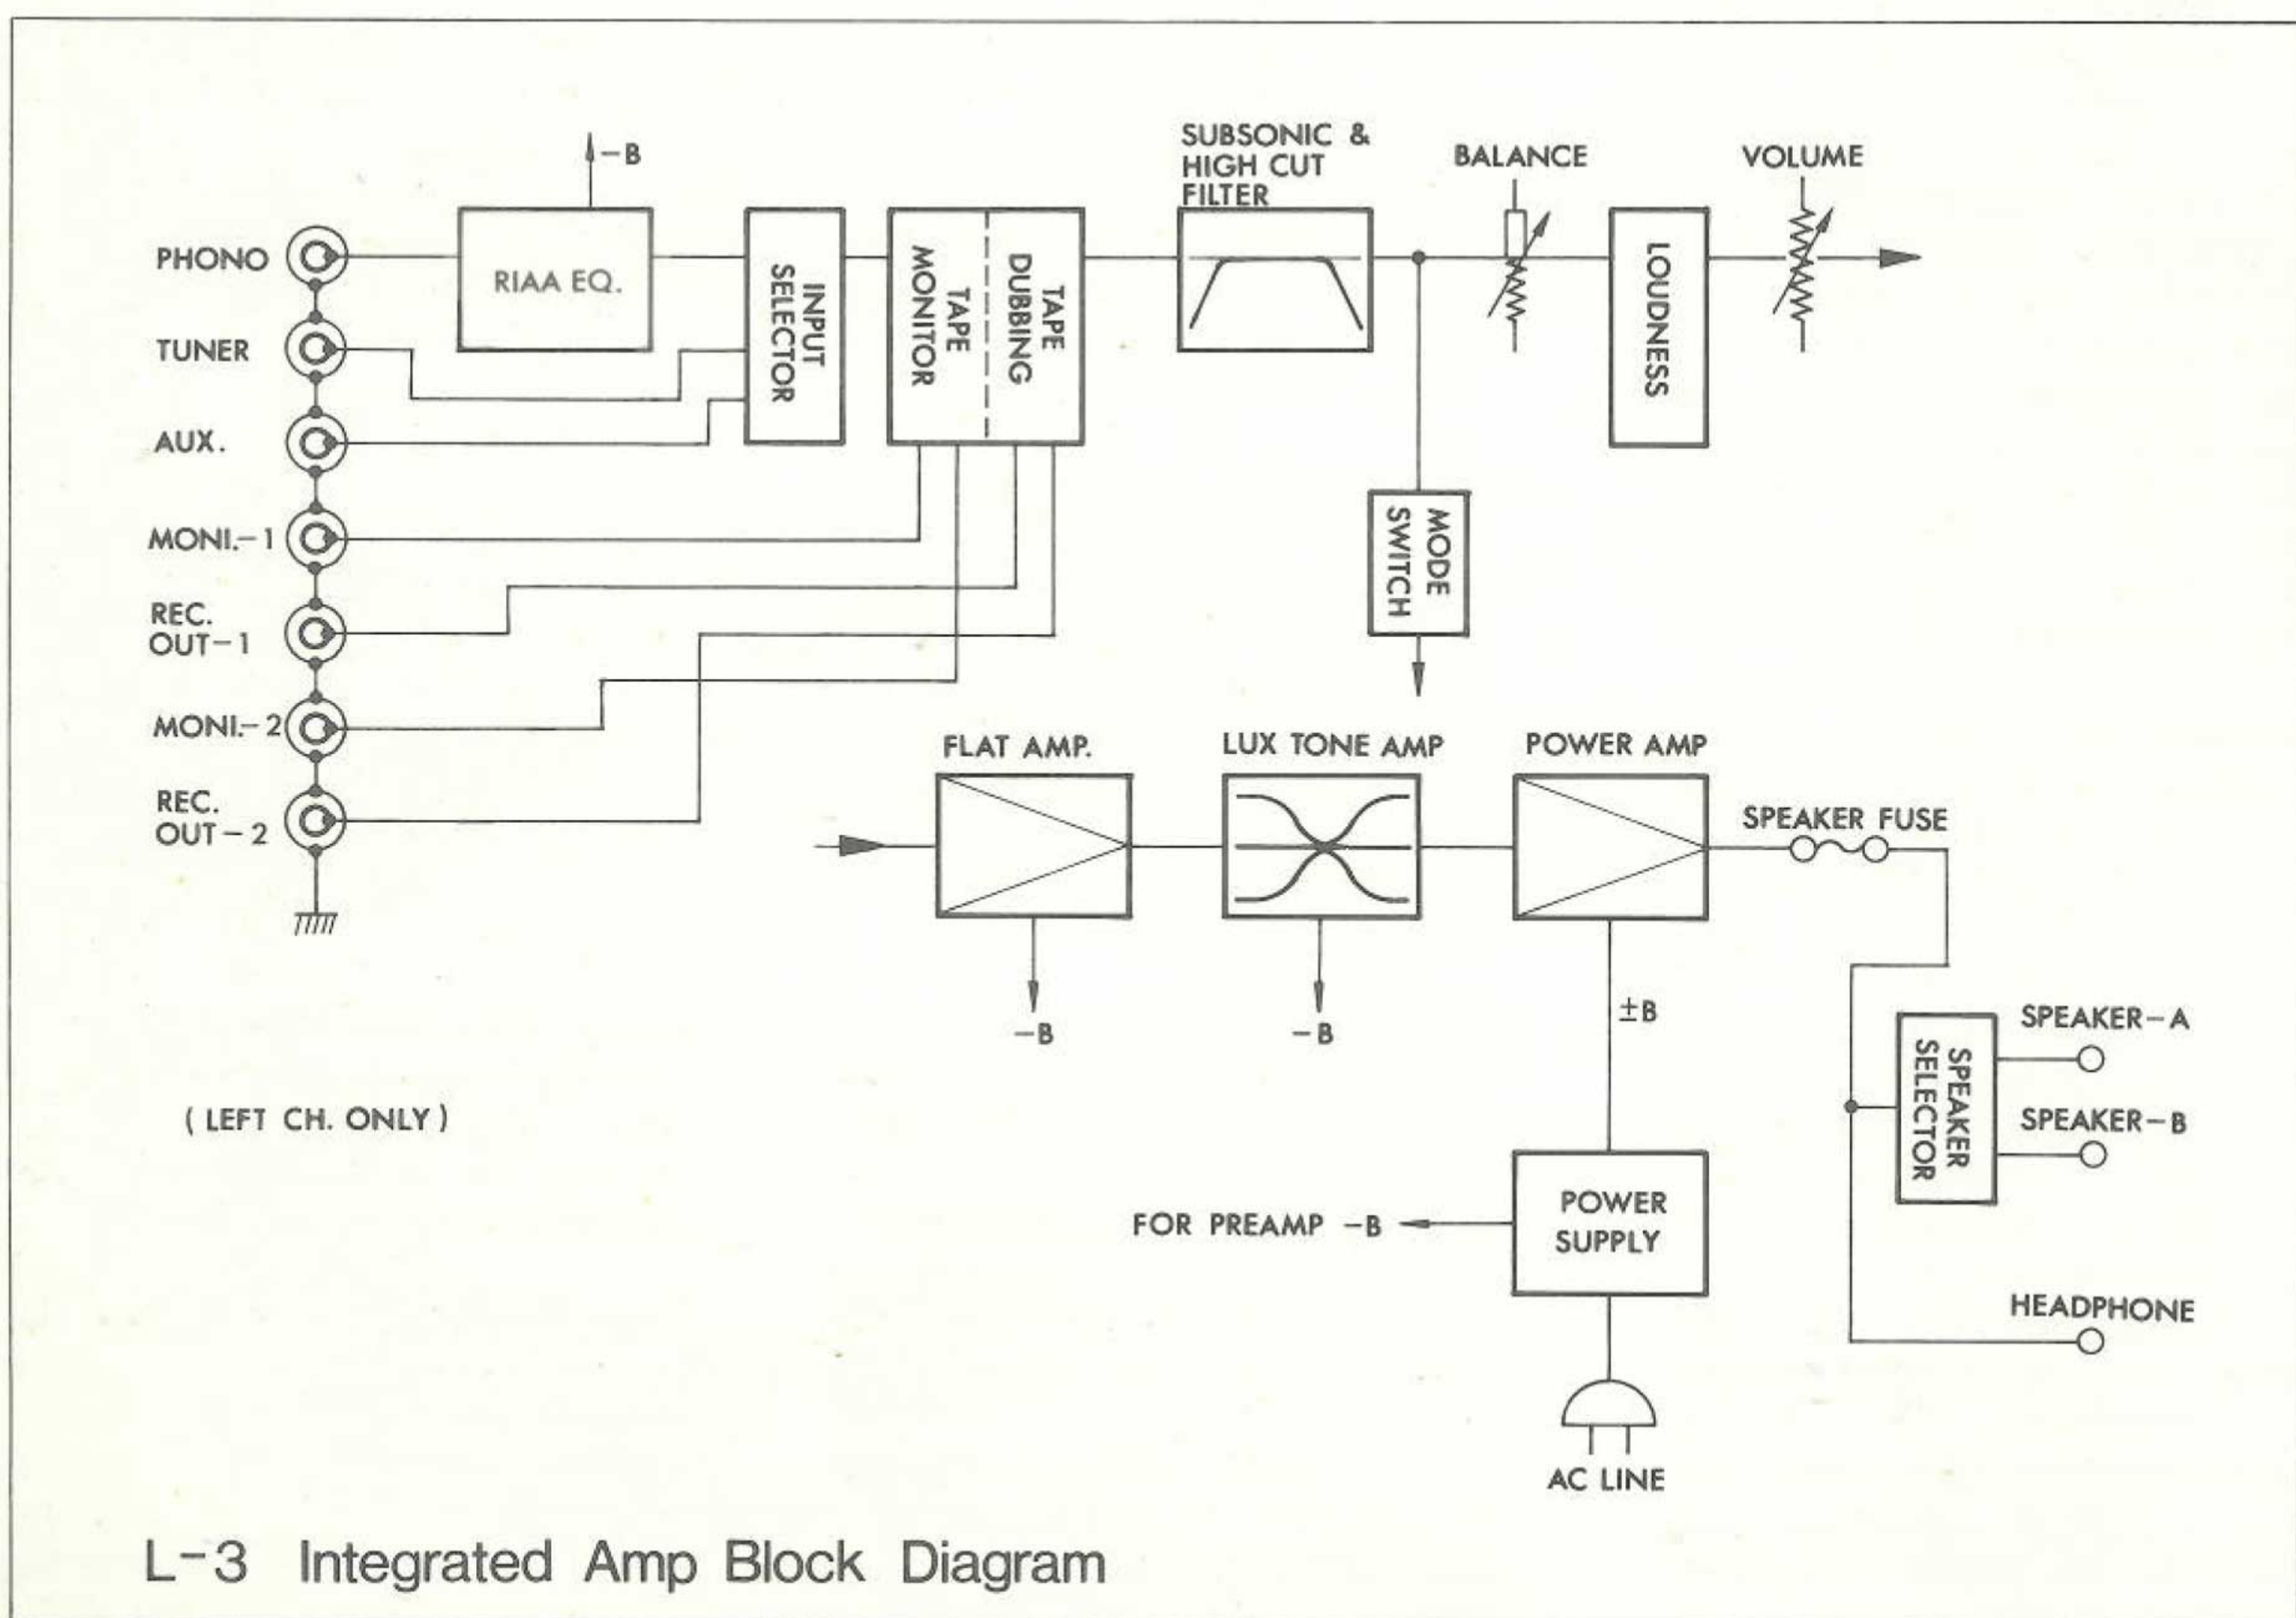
−B

PHONO
TUNER
AUX.
MONI.−1
REC. OUT−1
MONI.−2
REC. OUT−2

RIAA EQ.

INPUT SELECTOR

TAPE MONITOR

TAPE DUBBING

SUBSONIC & HIGH CUT FILTER

BALANCE

LOUDNESS

VOLUME

MODE SWITCH

FLAT AMP.

LUX TONE AMP

POWER AMP

SPEAKER FUSE

−B

−B

±B

SPEAKER SELECTOR

SPEAKER−A

SPEAKER−B

HEADPHONE

( LEFT CH. ONLY )

FOR PREAMP −B

POWER SUPPLY

AC LINE

L−3 Integrated Amp Block Diagram